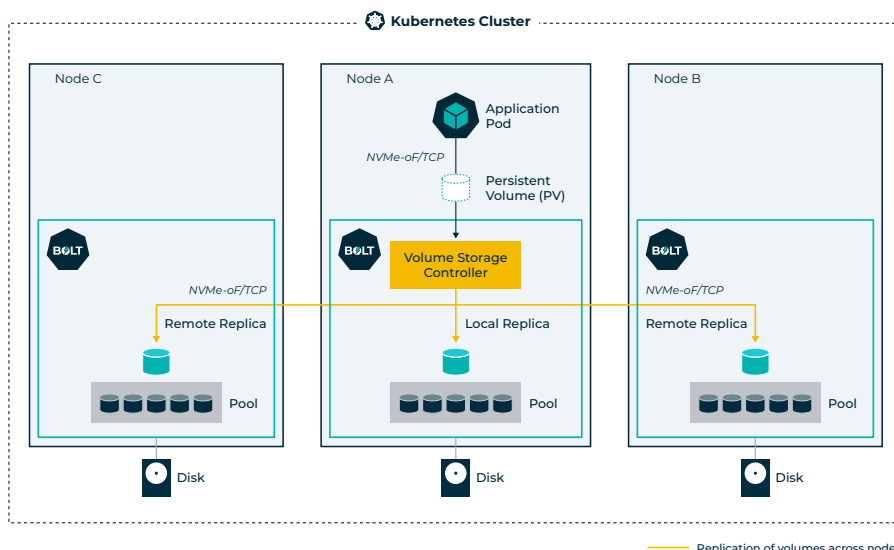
Kubernetes Cluster

Node C

BOLT

NVMe-oF/TCP

Remote Replica

Pool

Disk

Node A

Application Pod

NVMe-oF/TCP

Persistent Volume (PV)

BOLT

Volume Storage Controller

Local Replica

Pool

Disk

Node B

BOLT

NVMe-oF/TCP

Remote Replica

Pool

Disk

Replication of volumes across node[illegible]